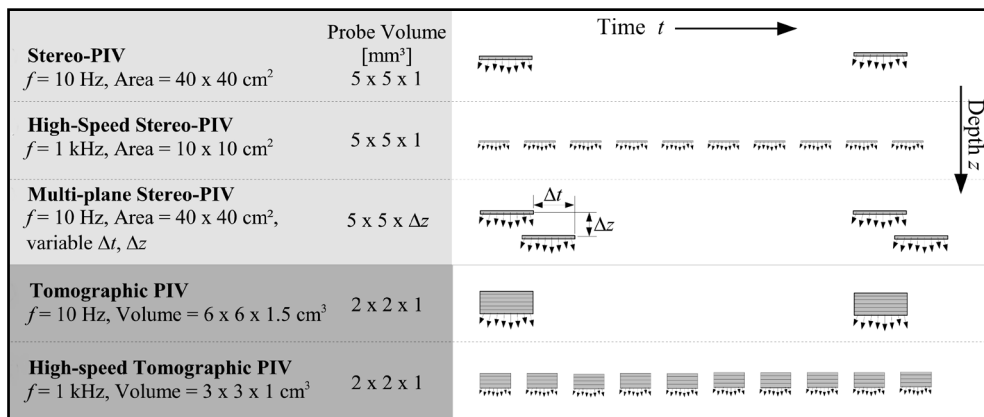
| | Probe Volume [mm³] | Time $t$ ⟶ |
|---|---|---|
| **Stereo-PIV** $f$ = 10 Hz, Area = 40 x 40 cm$^2$ | 5 x 5 x 1 | |
| **High-Speed Stereo-PIV** $f$ = 1 kHz, Area = 10 x 10 cm$^2$ | 5 x 5 x 1 | |
| **Multi-plane Stereo-PIV** $f$ = 10 Hz, Area = 40 x 40 cm², variable $\Delta t$, $\Delta z$ | 5 x 5 x $\Delta z$ | $\Delta t$ $\Delta z$ |
| **Tomographic PIV** $f$ = 10 Hz, Volume = 6 x 6 x 1.5 cm$^3$ | 2 x 2 x 1 | |
| **High-speed Tomographic PIV** $f$ = 1 kHz, Volume = 3 x 3 x 1 cm$^3$ | 2 x 2 x 1 | |

Depth $z$